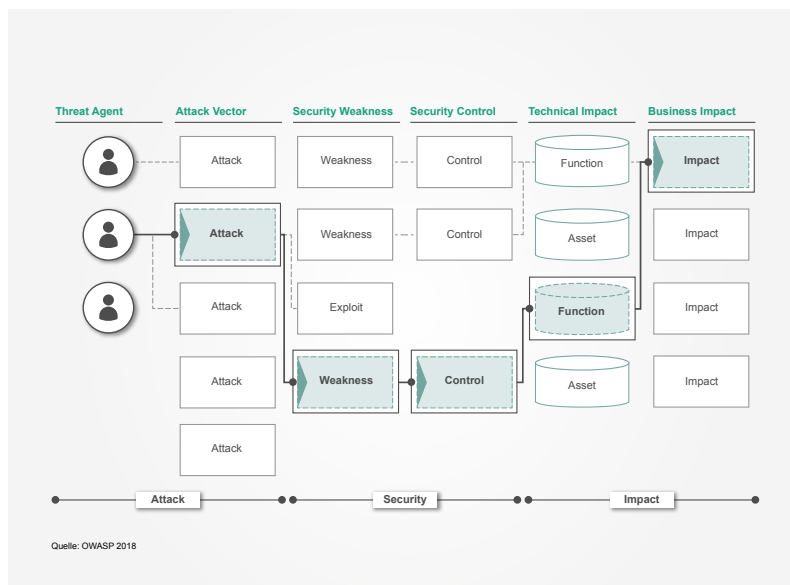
| Threat Agent | Attack Vector | Security Weakness | Security Control | Technical Impact | Business Impact |
|---|---|---|---|---|---|
| | Attack | Weakness | Control | Function | Impact |
| | Attack | Weakness | Control | Asset | Impact |
| | Attack | Exploit | | Function | Impact |
| | Attack | Weakness | Control | Asset | Impact |
| | Attack | | | | |

Attack

Security

Impact

Quelle: OWASP 2018